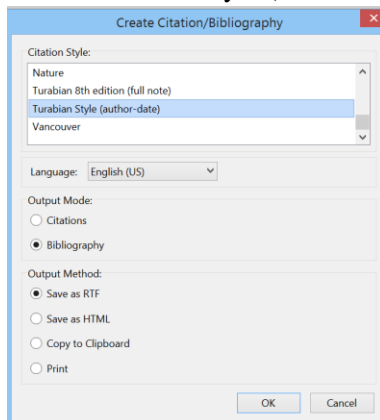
Create Citation/Bibliography

Citation Style:

Nature

Turabian 8th edition (full note)

Turabian Style (author-date)

Vancouver

Language: English (US)

Output Mode:

Citations

Bibliography

Output Method:

Save as RTF

Save as HTML

Copy to Clipboard

Print

OK

Cancel